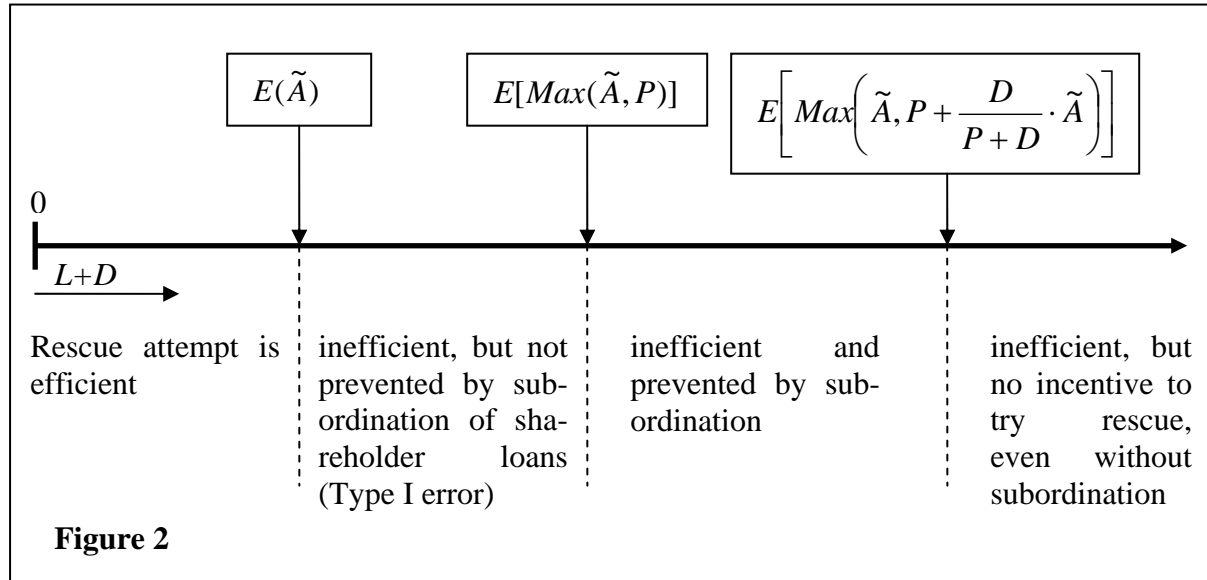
$E(\tilde{A})$

$E[Max(\tilde{A}, P)]$

$E\left[Max\left(\tilde{A}, P + \frac{D}{P+D} \cdot \tilde{A}\right)\right]$

0

$L+D$

Rescue attempt is efficient

inefficient, but not prevented by subordination of shareholder loans (Type I error)

inefficient and prevented by subordination

inefficient, but no incentive to try rescue, even without subordination

**Figure 2**